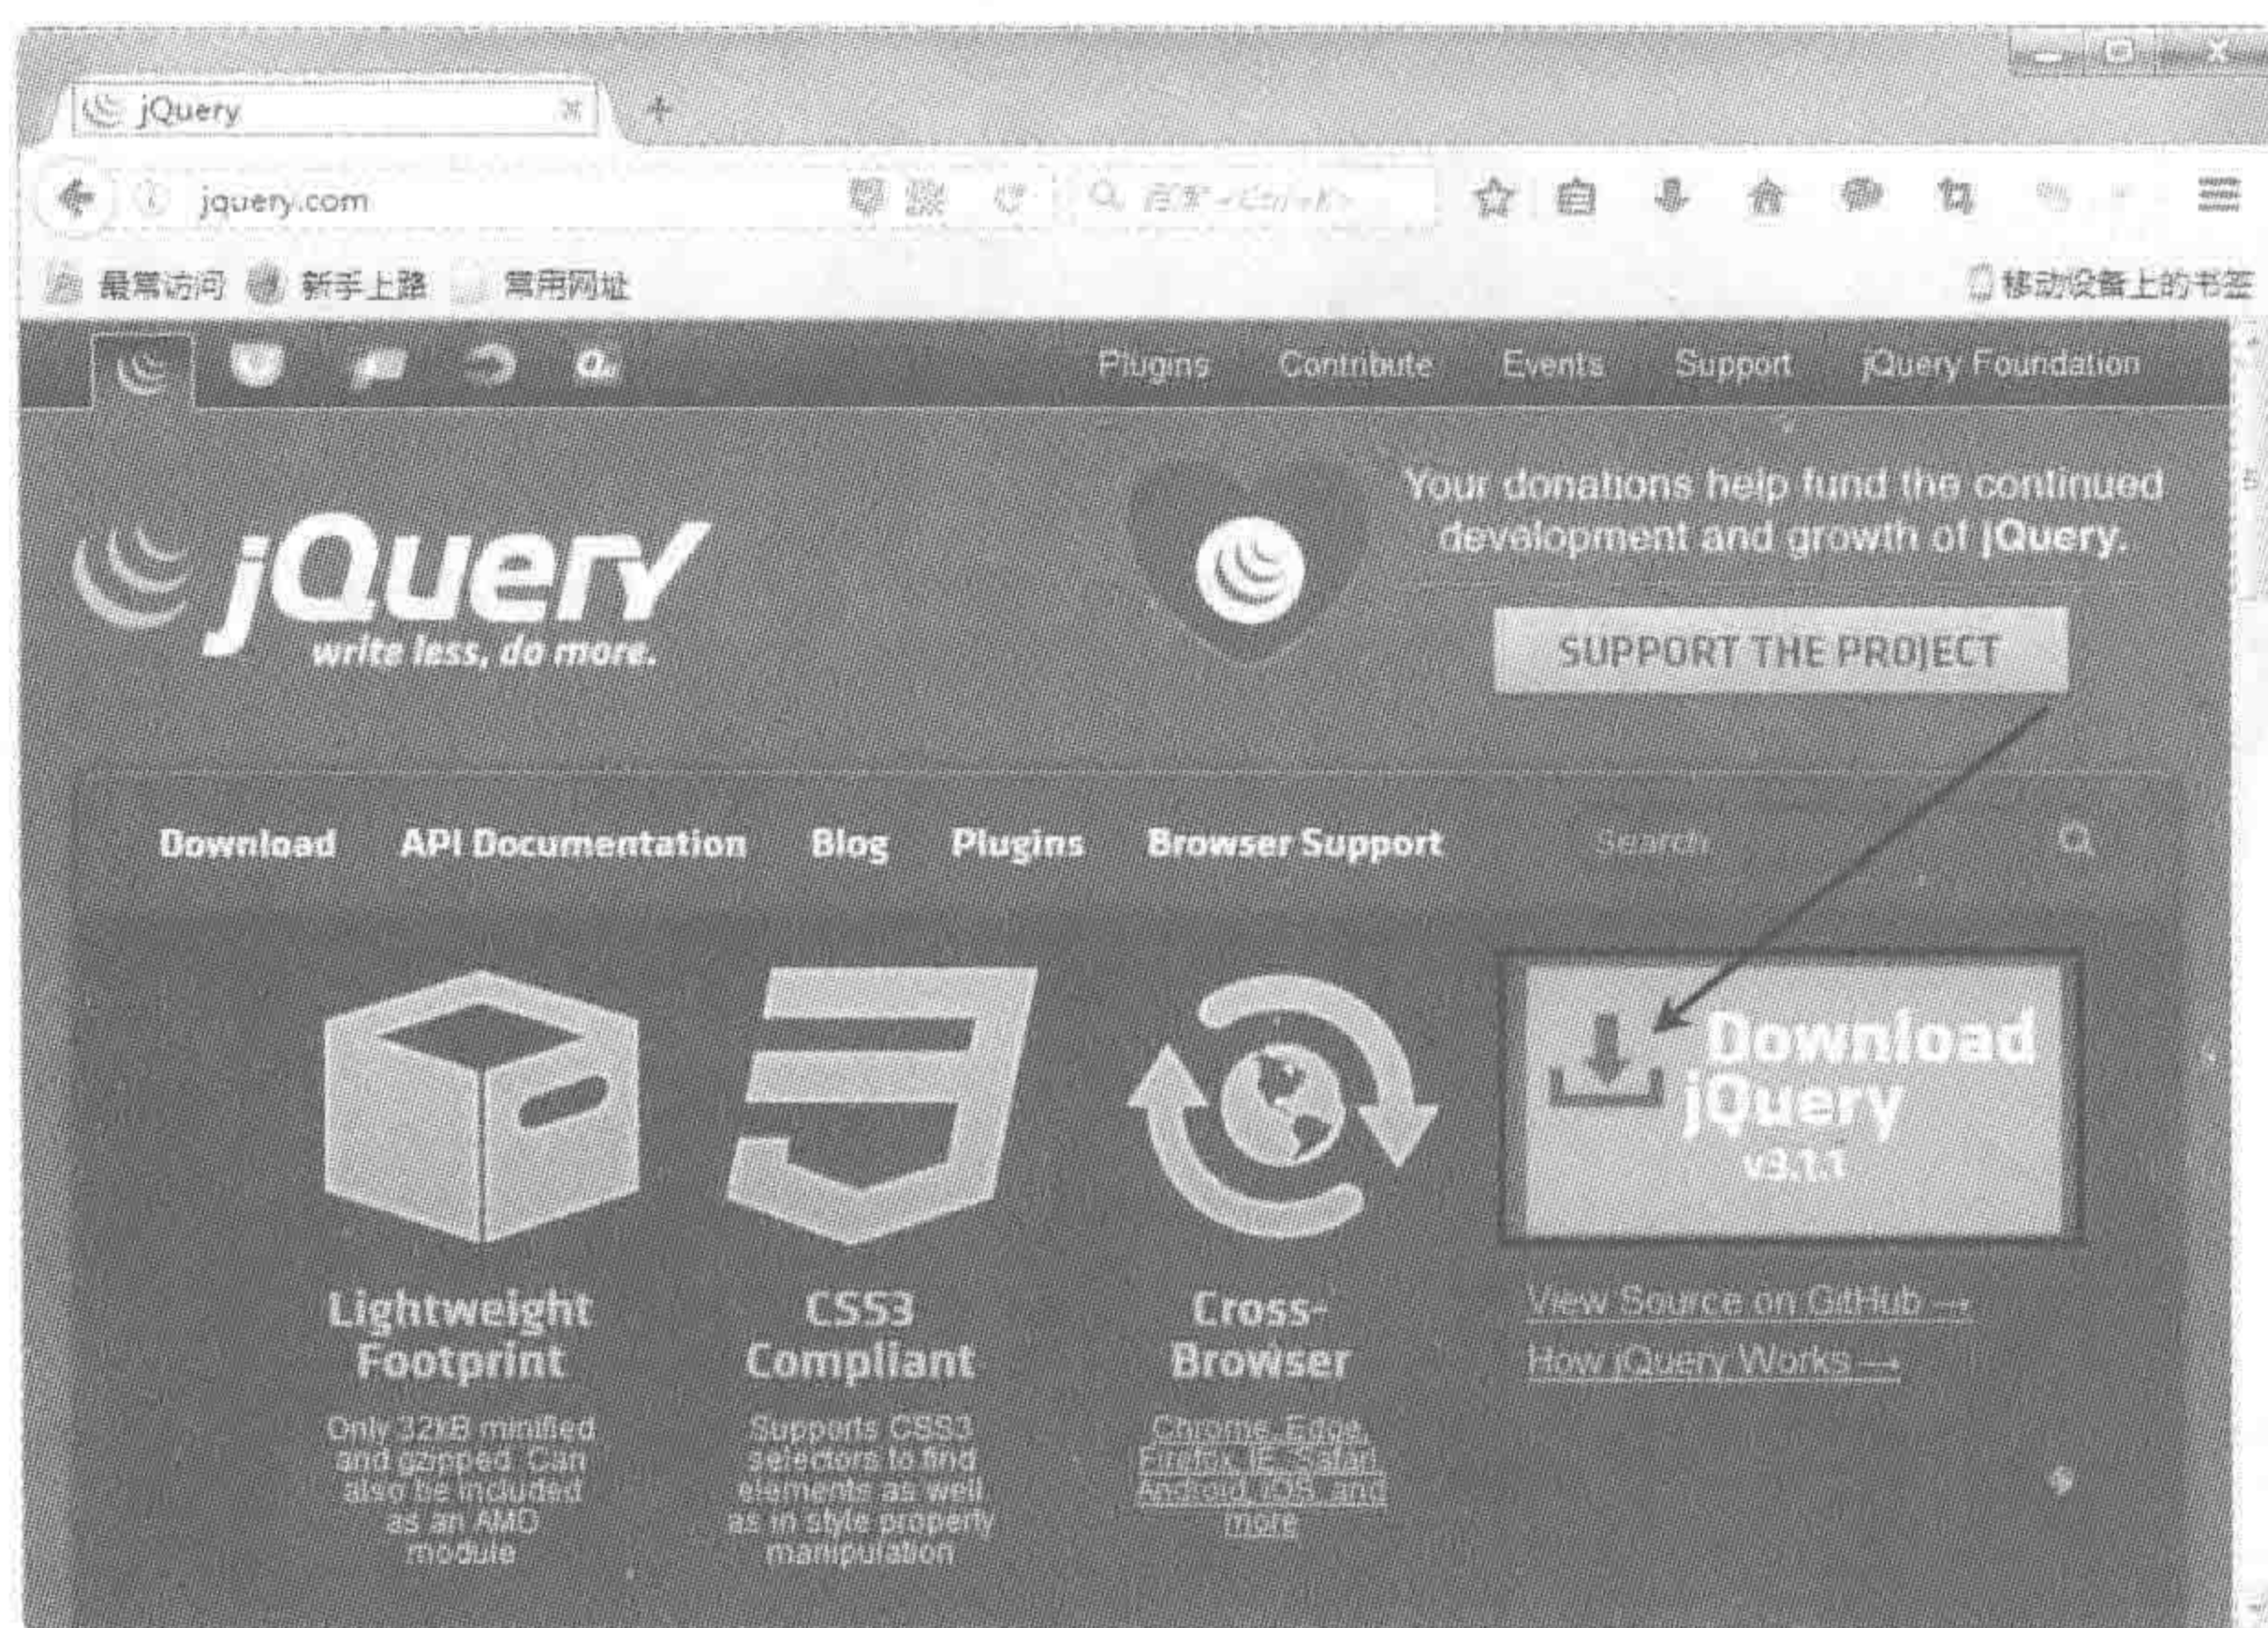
jQuery

jquery.com

百度 <Ctrl+K>

最常访问 新手上路 常用网址

移动设备上的书签

Plugins Contribute Events Support jQuery Foundation

jQuery
write less, do more.

Your donations help fund the continued development and growth of jQuery.

SUPPORT THE PROJECT

Download API Documentation Blog Plugins Browser Support

Search

Lightweight Footprint
Only 32kB minified and gzipped. Can also be included as an AMD module

CSS3 Compliant
Supports CSS3 selectors to find elements as well as in style property manipulation

Cross-Browser
Chrome, Edge, Firefox, IE, Safari, Android, iOS, and more

Download jQuery
v3.1.1

View Source on GitHub →
How jQuery Works →